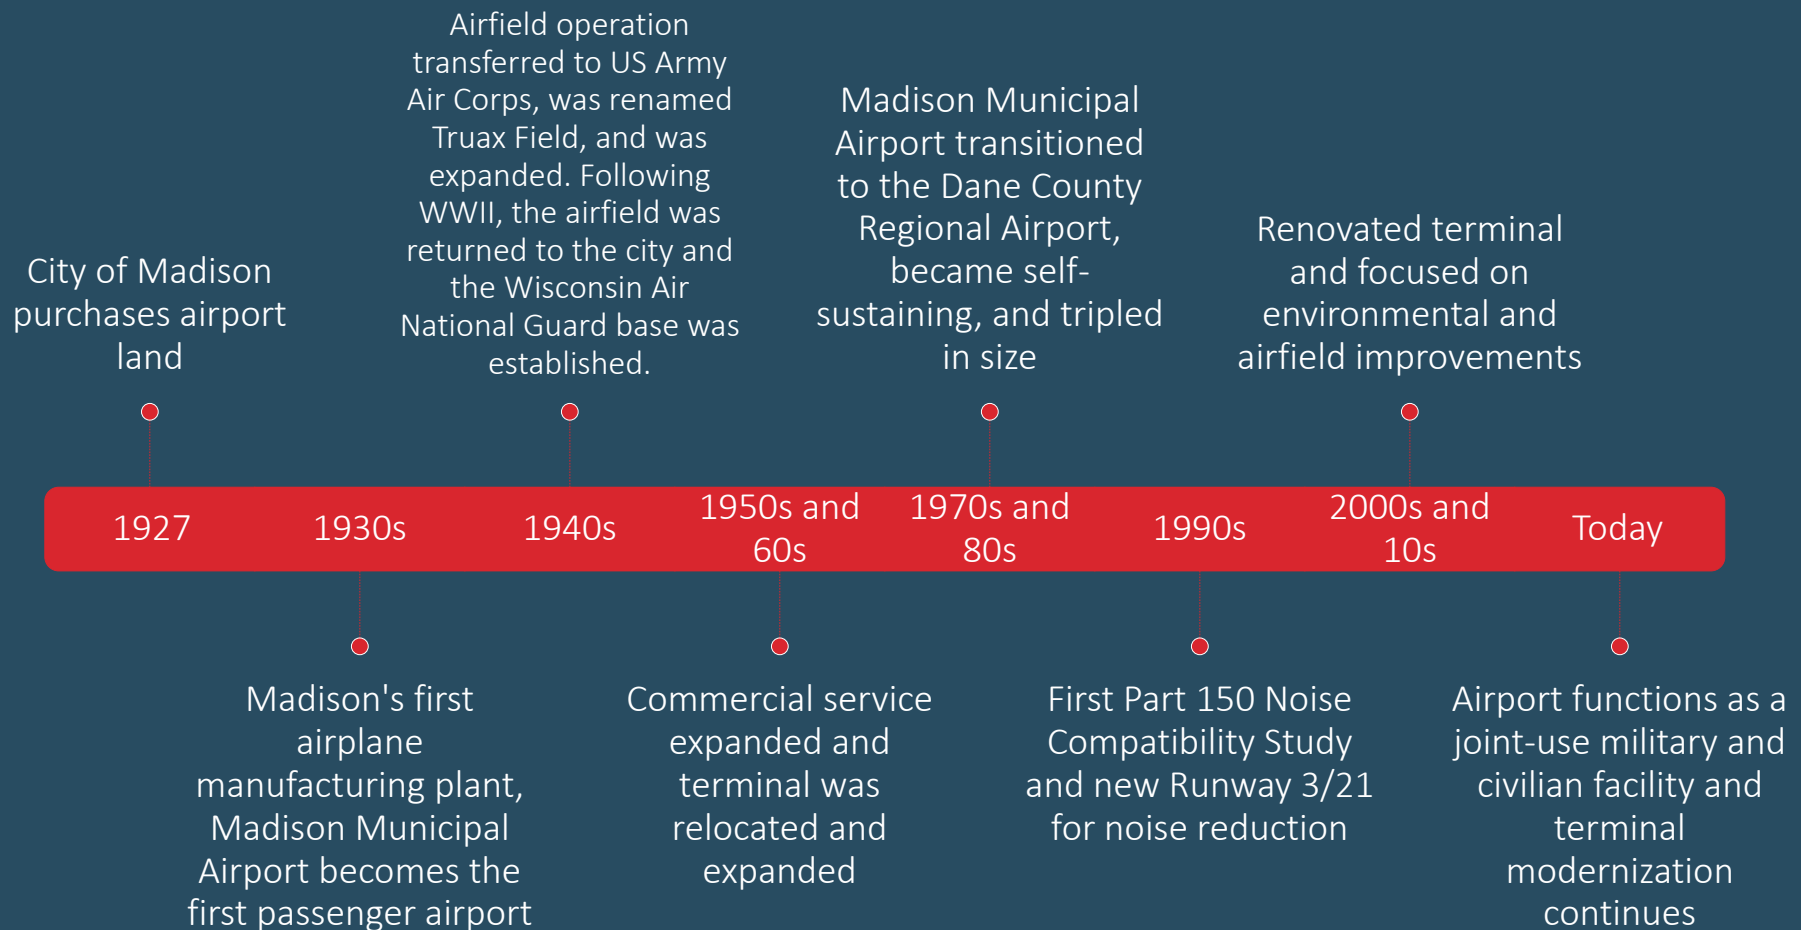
City of Madison purchases airport land

Airfield operation transferred to US Army Air Corps, was renamed Truax Field, and was expanded. Following WWII, the airfield was returned to the city and the Wisconsin Air National Guard base was established.

Madison Municipal Airport transitioned to the Dane County Regional Airport, became self-sustaining, and tripled in size

Renovated terminal and focused on environmental and airfield improvements

1927

1930s

1940s

1950s and 60s

1970s and 80s

1990s

2000s and 10s

Today

Madison's first airplane manufacturing plant, Madison Municipal Airport becomes the first passenger airport

Commercial service expanded and terminal was relocated and expanded

First Part 150 Noise Compatibility Study and new Runway 3/21 for noise reduction

Airport functions as a joint-use military and civilian facility and terminal modernization continues